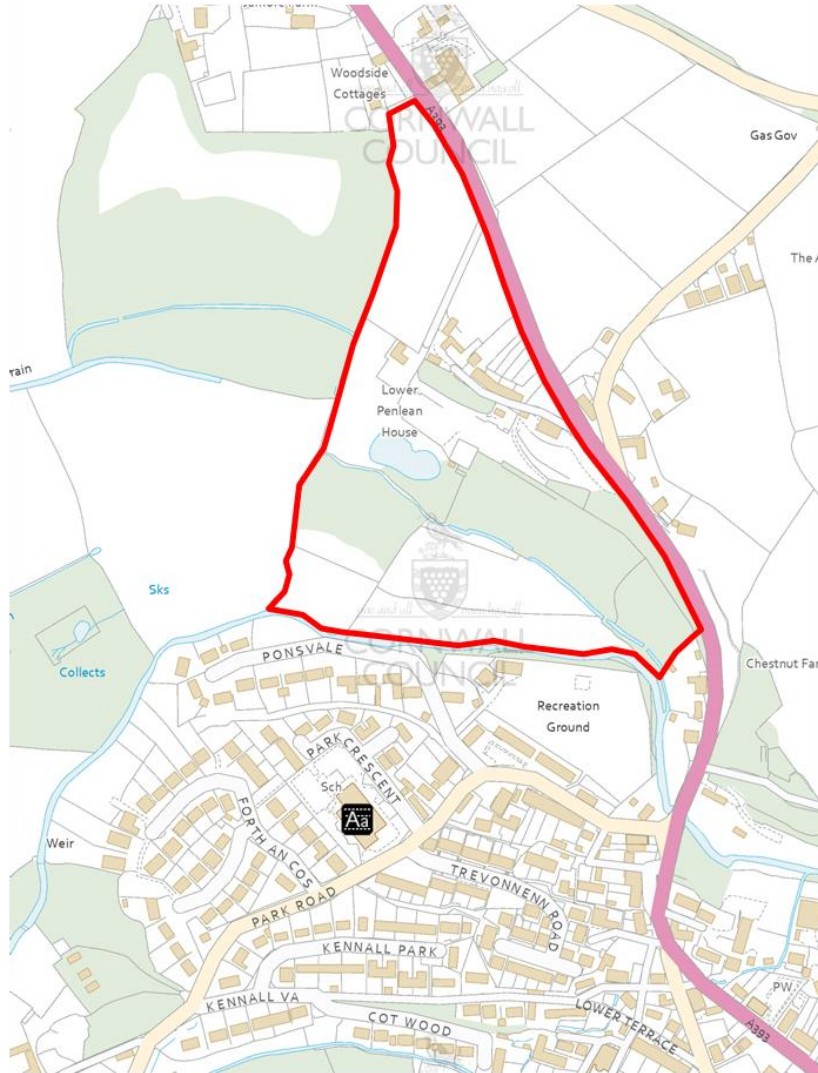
Woodside Cottages

A393

CORNWALL COUNCIL

Gas Gov

The A

rain

Lower Penlean House

Sks

Collects

CORNWALL COUNCIL

PONSVALE

Chestnut Far

Recreation Ground

PARK CRESCENT

Sch

Weir

FORTH AN COS

TREVONNENN ROAD

PARK ROAD

KENNALL PARK

KENNALL VA

COT WOOD

LOWER TERRACE

PW

A393